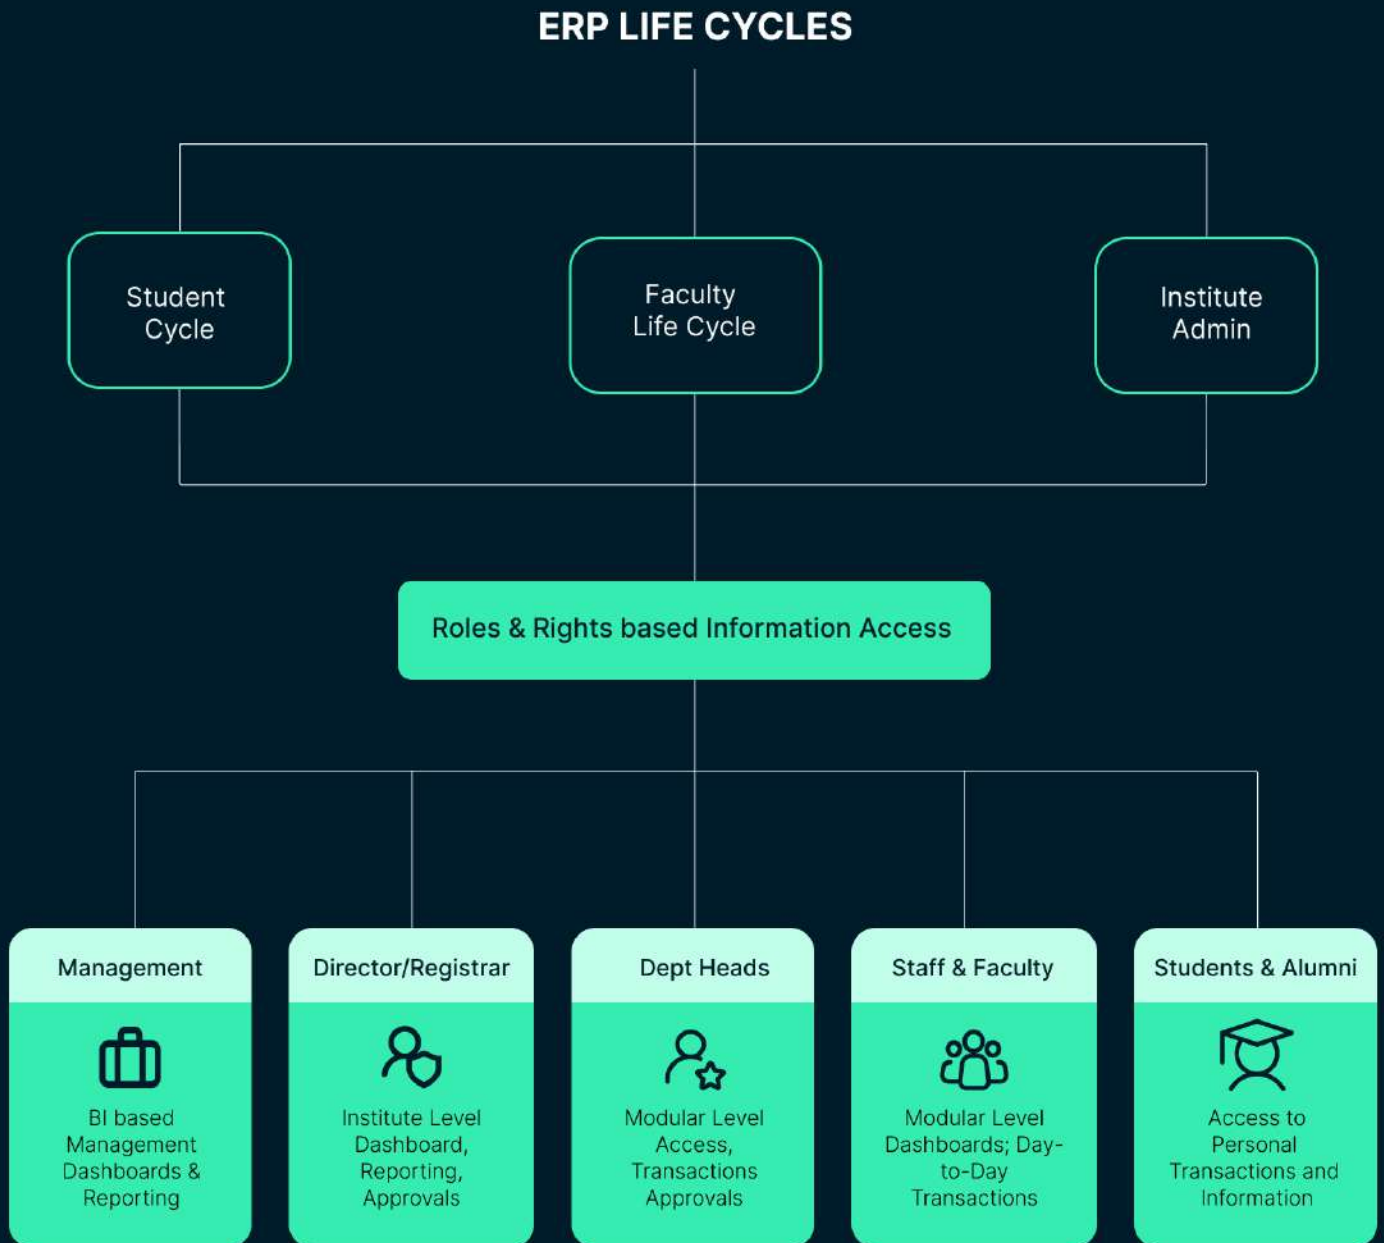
ERP LIFE CYCLES

Student Cycle

Faculty Life Cycle

Institute Admin

Roles & Rights based Information Access

Management

BI based Management Dashboards & Reporting

Director/Registrar

Institute Level Dashboard, Reporting, Approvals

Dept Heads

Modular Level Access, Transactions Approvals

Staff & Faculty

Modular Level Dashboards; Day-to-Day Transactions

Students & Alumni

Access to Personal Transactions and Information